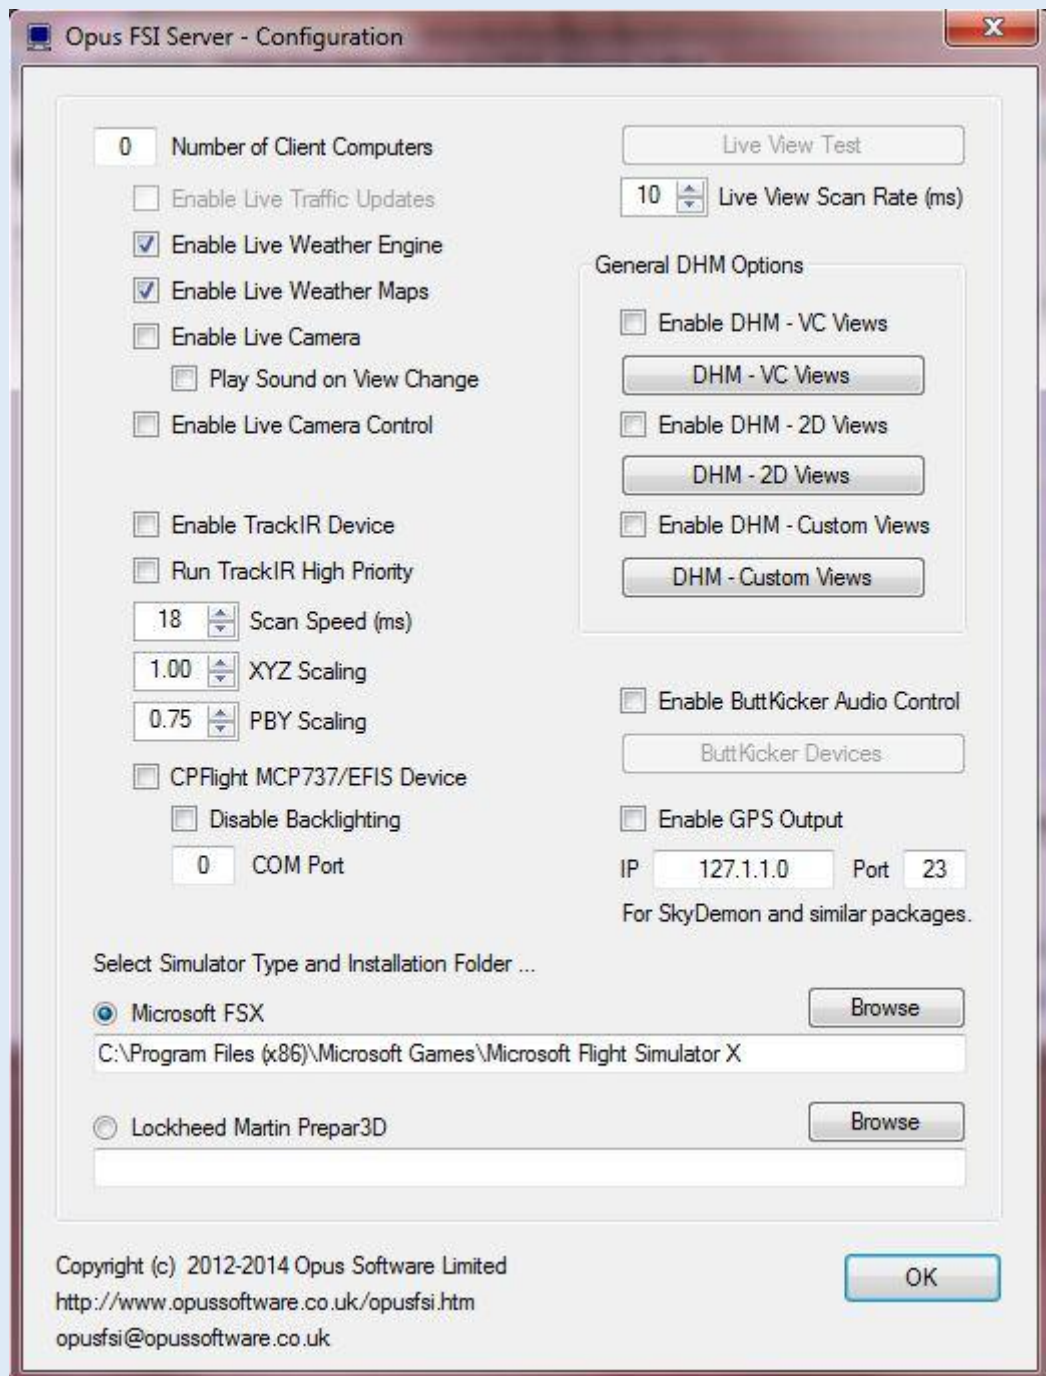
Opus FSI Server - Configuration

0 Number of Client Computers

Enable Live Traffic Updates

Enable Live Weather Engine

Enable Live Weather Maps

Enable Live Camera

Play Sound on View Change

Enable Live Camera Control

Enable TrackIR Device

Run TrackIR High Priority

18 Scan Speed (ms)

1.00 XYZ Scaling

0.75 PBY Scaling

CPFlight MCP737/EFIS Device

Disable Backlighting

0 COM Port

Live View Test

10 Live View Scan Rate (ms)

General DHM Options

Enable DHM - VC Views

DHM - VC Views

Enable DHM - 2D Views

DHM - 2D Views

Enable DHM - Custom Views

DHM - Custom Views

Enable ButtKicker Audio Control

ButtKicker Devices

Enable GPS Output

IP 127.1.1.0 Port 23

For SkyDemon and similar packages.

Select Simulator Type and Installation Folder ...

Microsoft FSX

Browse

C:\Program Files (x86)\Microsoft Games\Microsoft Flight Simulator X

Lockheed Martin Prepar3D

Browse

Copyright (c) 2012-2014 Opus Software Limited
http://www.opussoftware.co.uk/opusfsi.htm
opusfsi@opussoftware.co.uk

OK